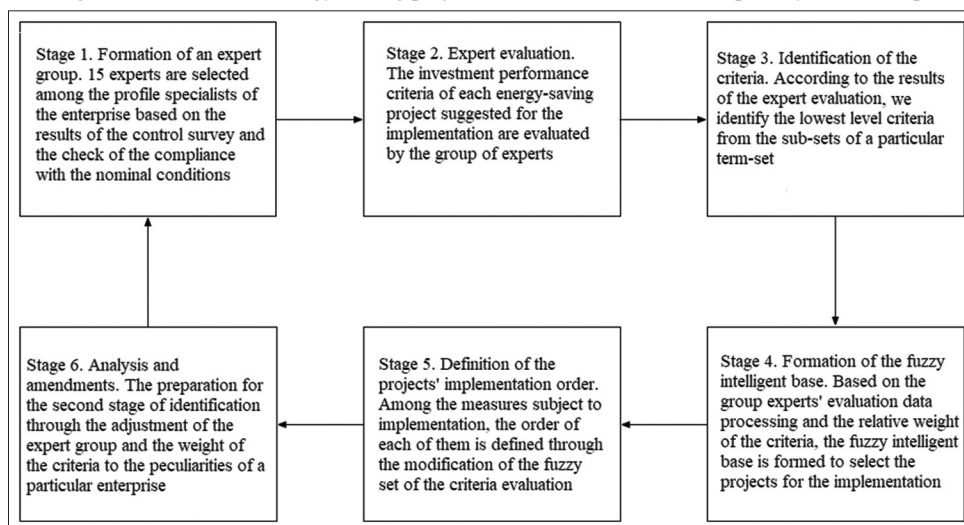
Stage 1. Formation of an expert group. 15 experts are selected among the profile specialists of the enterprise based on the results of the control survey and the check of the compliance with the nominal conditions

Stage 2. Expert evaluation. The investment performance criteria of each energy-saving project suggested for the implementation are evaluated by the group of experts

Stage 3. Identification of the criteria. According to the results of the expert evaluation, we identify the lowest level criteria from the sub-sets of a particular term-set

Stage 4. Formation of the fuzzy intelligent base. Based on the group experts' evaluation data processing and the relative weight of the criteria, the fuzzy intelligent base is formed to select the projects for the implementation

Stage 5. Definition of the projects' implementation order. Among the measures subject to implementation, the order of each of them is defined through the modification of the fuzzy set of the criteria evaluation

Stage 6. Analysis and amendments. The preparation for the second stage of identification through the adjustment of the expert group and the weight of the criteria to the peculiarities of a particular enterprise